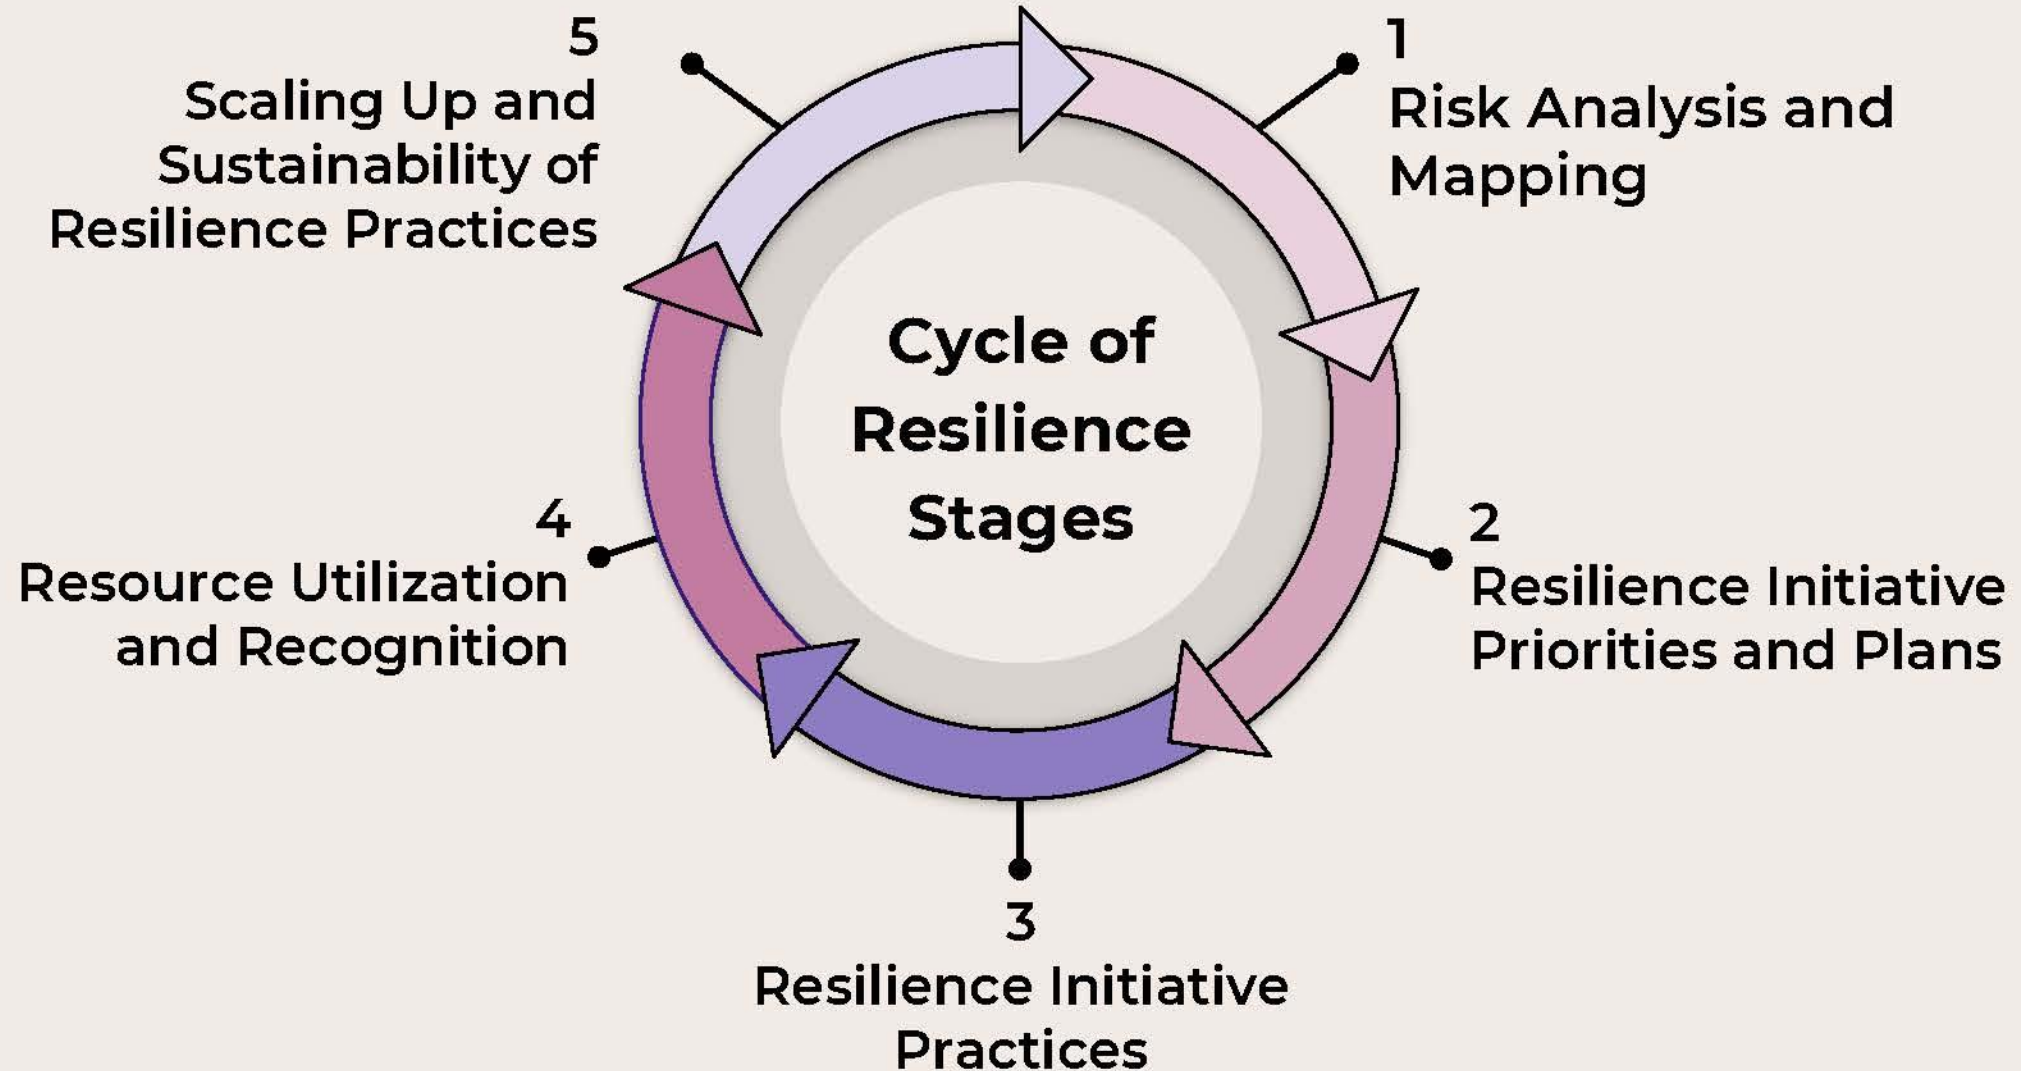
Cycle of Resilience Stages

1
Risk Analysis and Mapping

2
Resilience Initiative Priorities and Plans

3
Resilience Initiative Practices

4
Resource Utilization and Recognition

5
Scaling Up and Sustainability of Resilience Practices